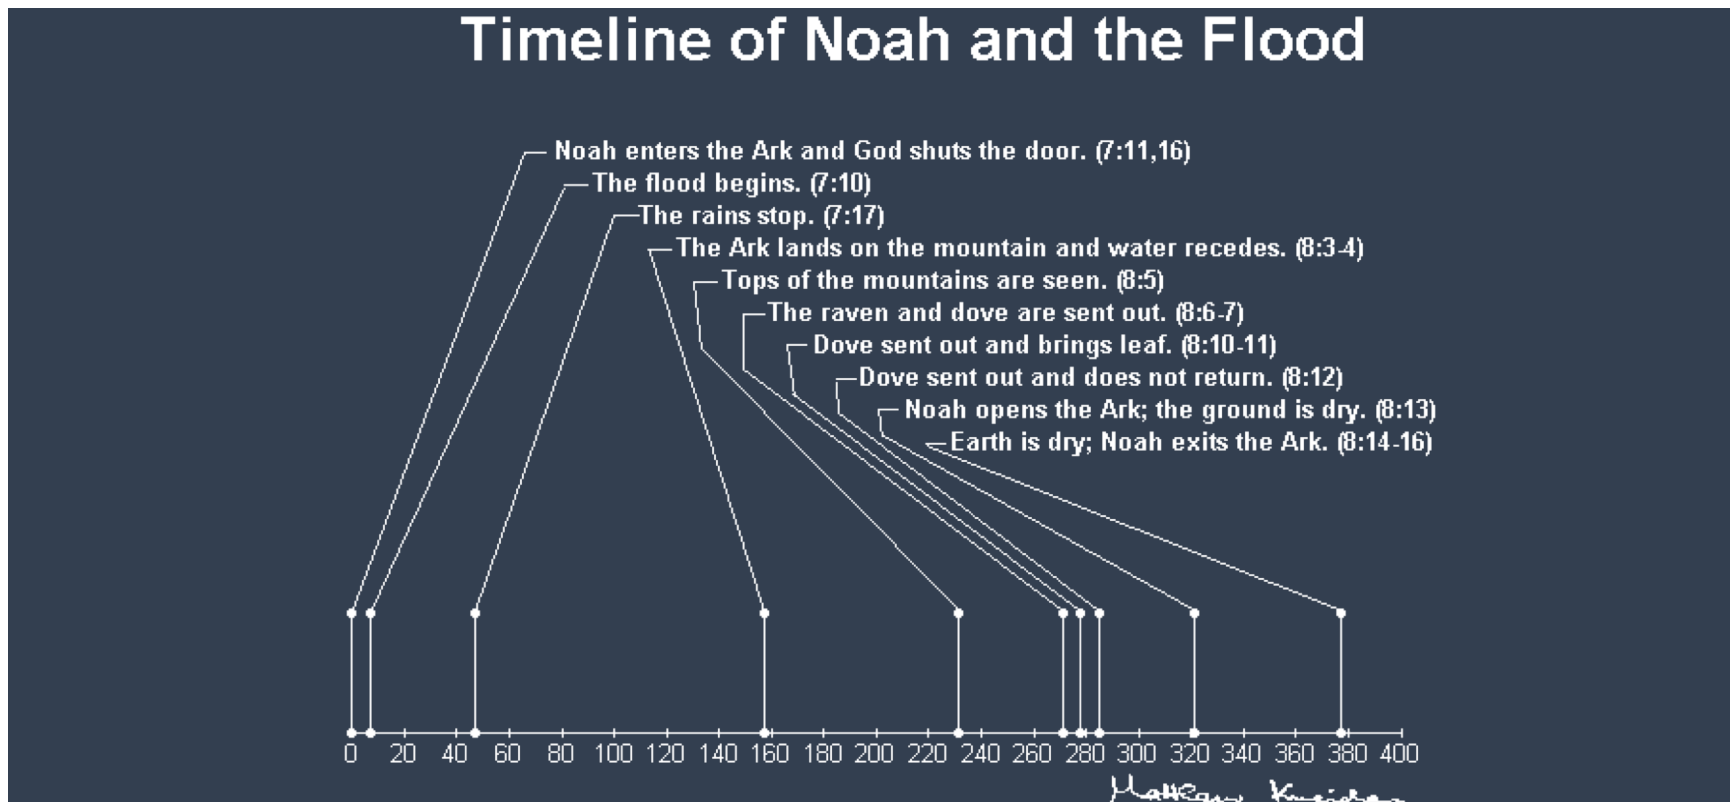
Timeline of Noah and the Flood

Noah enters the Ark and God shuts the door. (7:11,16)
The flood begins. (7:10)
The rains stop. (7:17)
The Ark lands on the mountain and water recedes. (8:3-4)
Tops of the mountains are seen. (8:5)
The raven and dove are sent out. (8:6-7)
Dove sent out and brings leaf. (8:10-11)
Dove sent out and does not return. (8:12)
Noah opens the Ark; the ground is dry. (8:13)
Earth is dry; Noah exits the Ark. (8:14-16)

0 20 40 60 80 100 120 140 160 180 200 220 240 260 280 300 320 340 360 380 400

Matthew Kneisler